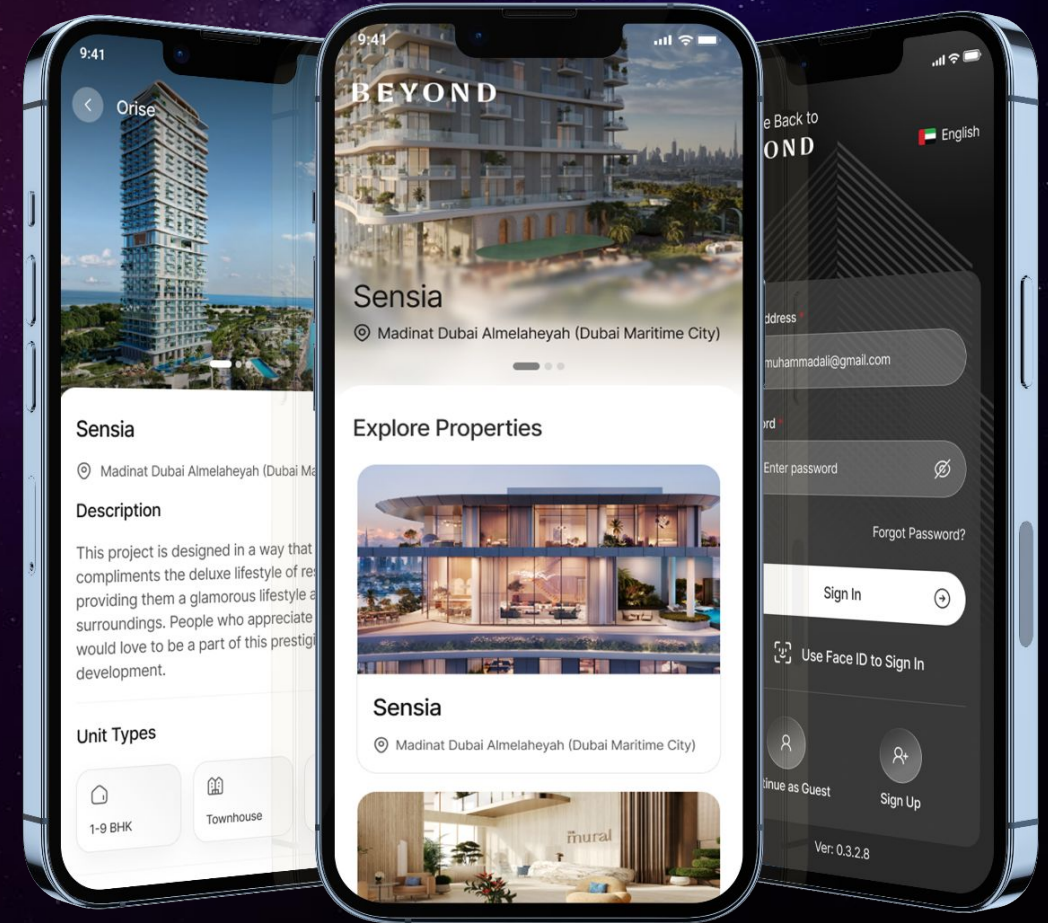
9:41

Orise

Sensia

Madinat Dubai Almelaheyah (Dubai Ma

Description

This project is designed in a way that compliments the deluxe lifestyle of res providing them a glamorous lifestyle a surroundings. People who appreciate would love to be a part of this prestigi development.

Unit Types

1-9 BHK

Townhouse

9:41

BEYOND

Sensia

Madinat Dubai Almelaheyah (Dubai Maritime City)

Explore Properties

Sensia

Madinat Dubai Almelaheyah (Dubai Maritime City)

mural

e Back to

OND

English

ddress *

muhammadali@gmail.com

rd *

Enter password

Forgot Password?

Sign In

Use Face ID to Sign In

tinue as Guest

Sign Up

Ver: 0.3.2.8